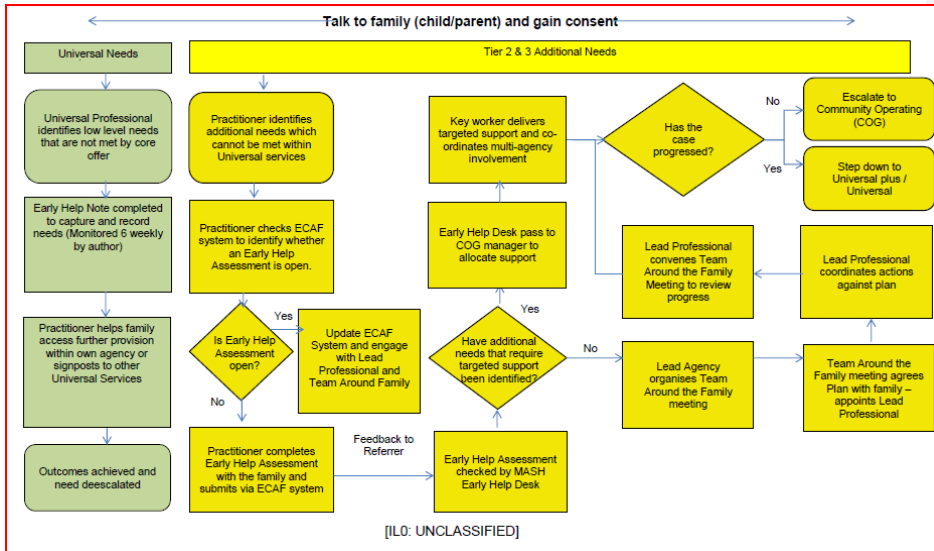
Talk to family (child/parent) and gain consent

Universal Needs

Universal Professional identifies low level needs that are not met by core offer

Early Help Note completed to capture and record needs (Monitored 6 weekly by author)

Practitioner helps family access further provision within own agency or signposts to other Universal Services

Outcomes achieved and need deescalated

Tier 2 & 3 Additional Needs

Practitioner identifies additional needs which cannot be met within Universal services

Practitioner checks ECAF system to identify whether an Early Help Assessment is open.

Is Early Help Assessment open?

Yes

No

Update ECAF System and engage with Lead Professional and Team Around Family

Practitioner completes Early Help Assessment with the family and submits via ECAF system

Feedback to Referrer

Early Help Assessment checked by MASH Early Help Desk

Have additional needs that require targeted support been identified?

Yes

No

Early Help Desk pass to COG manager to allocate support

Key worker delivers targeted support and co-ordinates multi-agency involvement

Has the case progressed?

No

Yes

Escalate to Community Operating (COG)

Step down to Universal plus / Universal

Lead Professional convenes Team Around the Family Meeting to review progress

Lead Professional coordinates actions against plan

Lead Agency organises Team Around the Family meeting

Team Around the Family meeting agrees Plan with family – appoints Lead Professional

[IL0: UNCLASSIFIED]